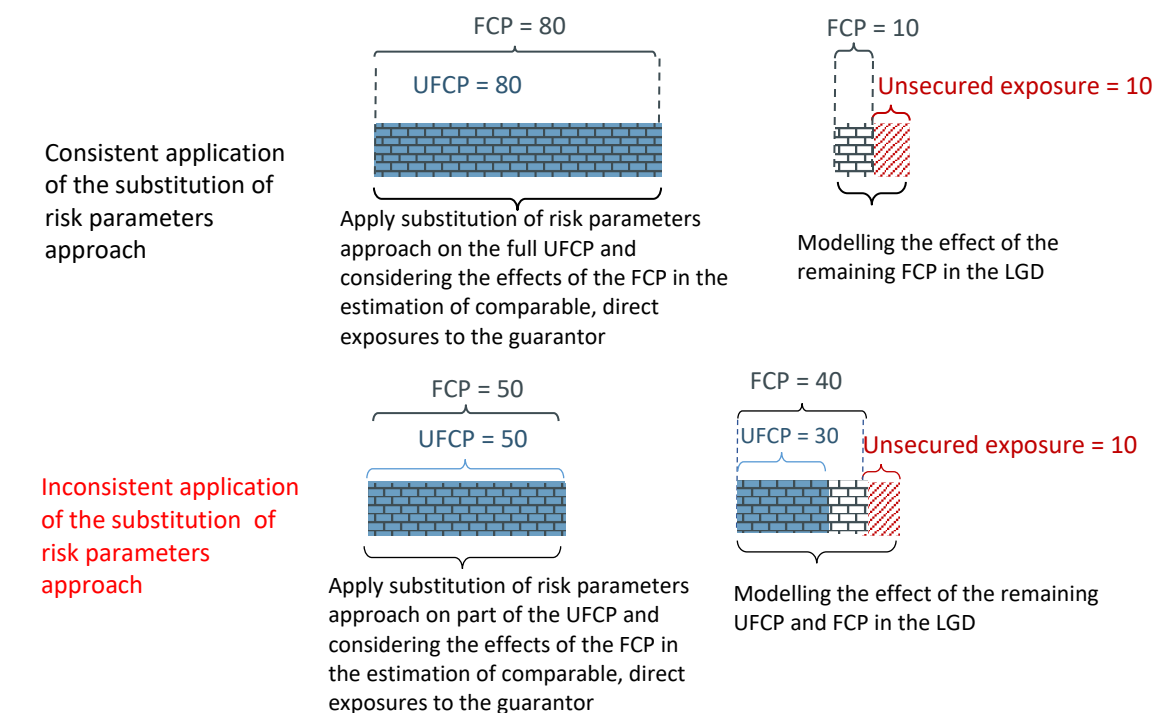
Consistent application of the substitution of risk parameters approach

FCP = 80

UFCP = 80

Apply substitution of risk parameters approach on the full UFCP and considering the effects of the FCP in the estimation of comparable, direct exposures to the guarantor

FCP = 10

Unsecured exposure = 10

Modelling the effect of the remaining FCP in the LGD

Inconsistent application of the substitution of risk parameters approach

FCP = 50

UFCP = 50

Apply substitution of risk parameters approach on part of the UFCP and considering the effects of the FCP in the estimation of comparable, direct exposures to the guarantor

FCP = 40

UFCP = 30

Unsecured exposure = 10

Modelling the effect of the remaining UFCP and FCP in the LGD